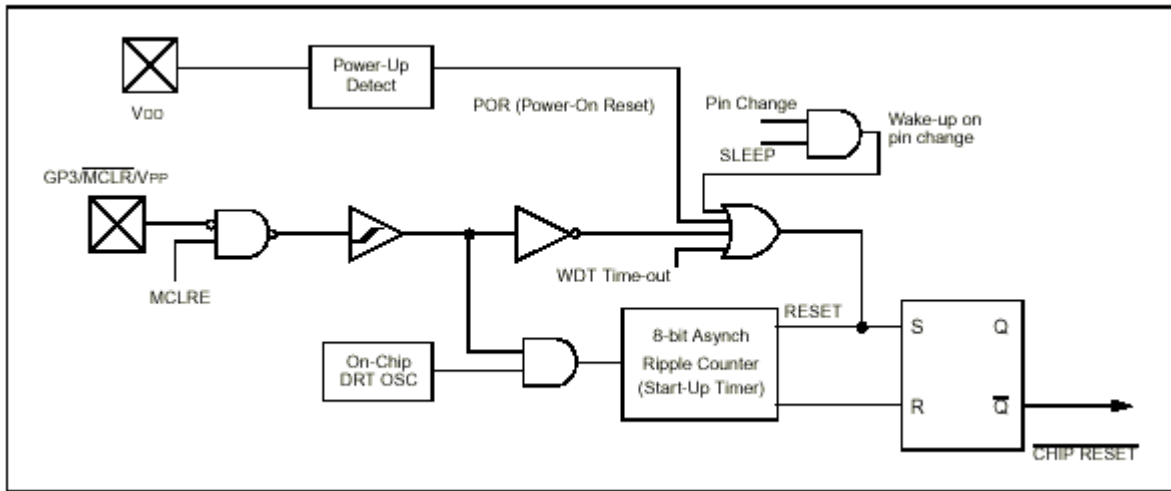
VDD

Power-Up Detect

POR (Power-On Reset)

Pin Change

SLEEP

Wake-up on pin change

GP3/$\overline{MCLR}$/VPP

MCLRE

WDT Time-out

RESET

S

Q

On-Chip DRT OSC

8-bit Asynch Ripple Counter (Start-Up Timer)

R

$\overline{Q}$

$\overline{CHIP\ RESET}$